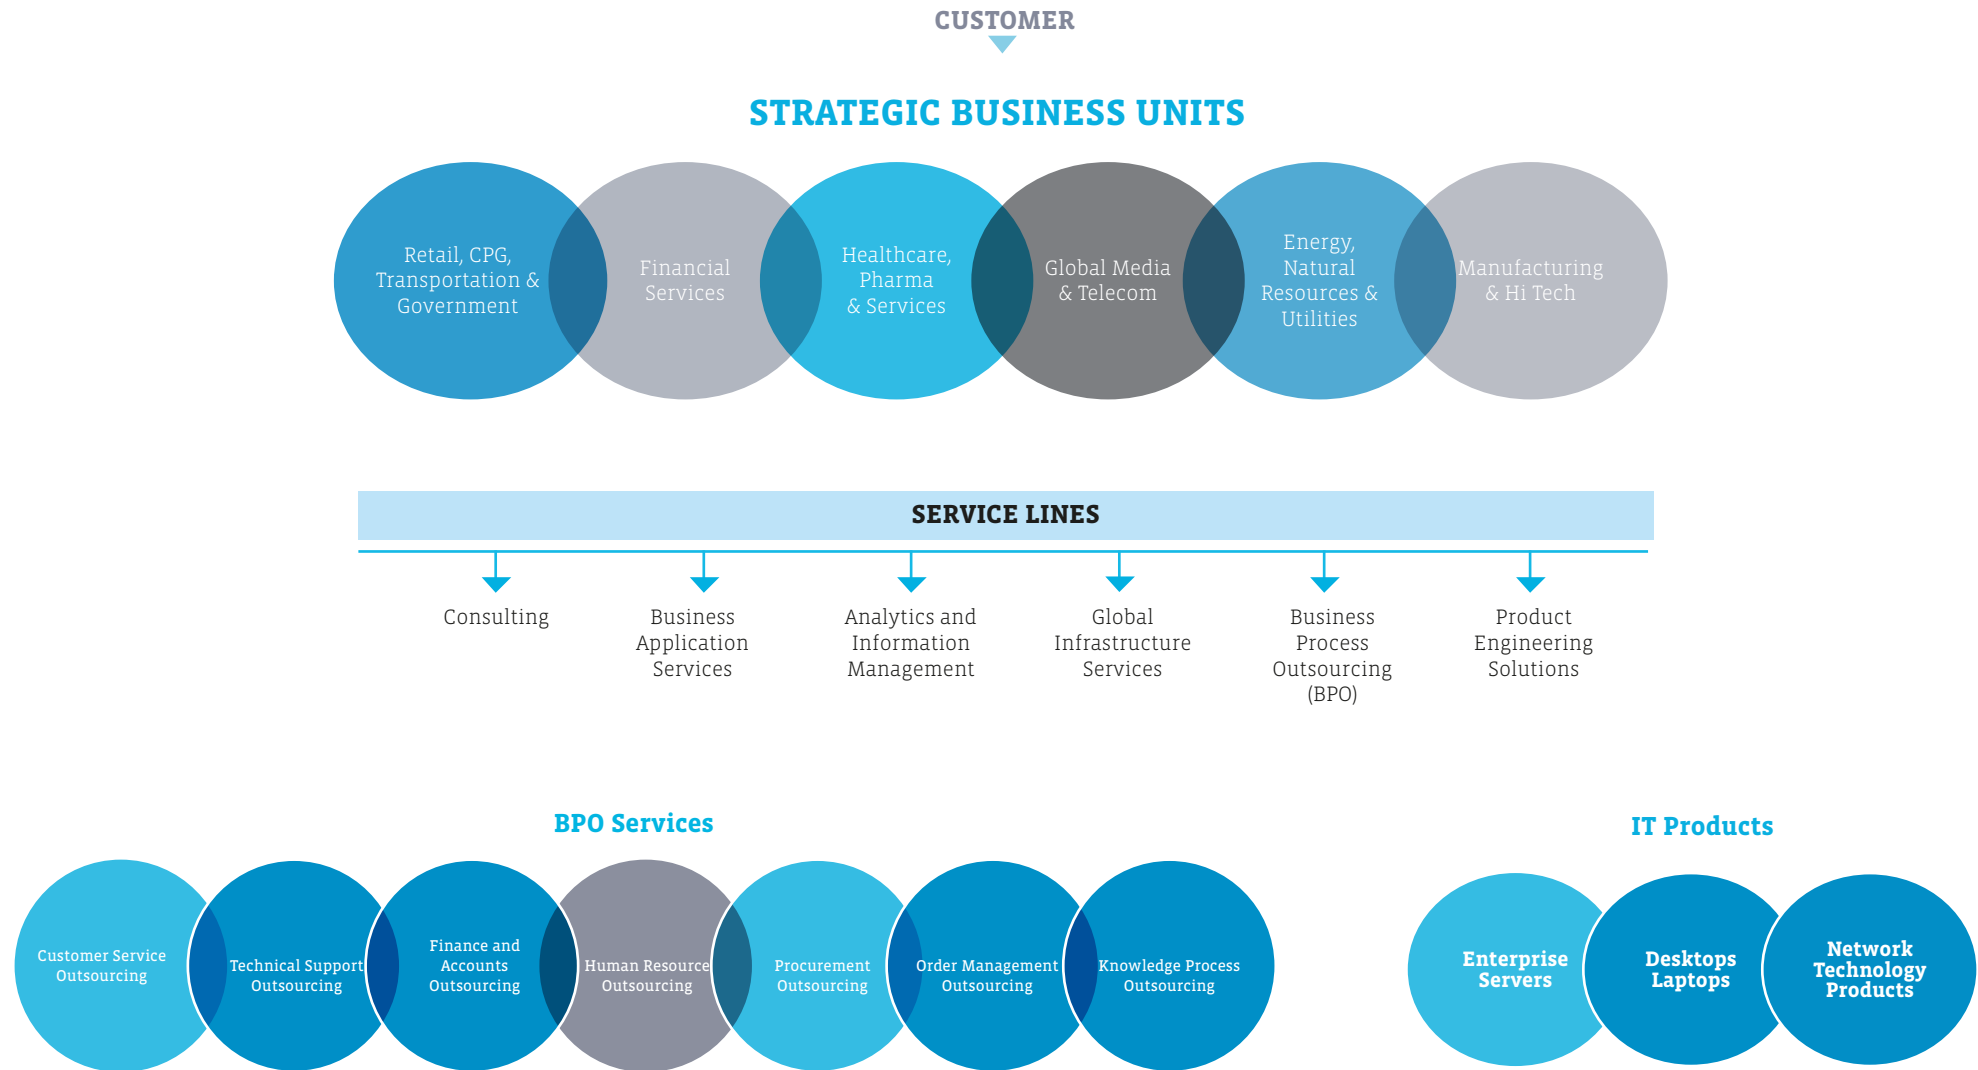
CUSTOMER

STRATEGIC BUSINESS UNITS

Retail, CPG, Transportation & Government

Financial Services

Healthcare, Pharma & Services

Global Media & Telecom

Energy, Natural Resources & Utilities

Manufacturing & Hi Tech

SERVICE LINES

Consulting

Business Application Services

Analytics and Information Management

Global Infrastructure Services

Business Process Outsourcing (BPO)

Product Engineering Solutions

BPO Services

Customer Service Outsourcing

Technical Support Outsourcing

Finance and Accounts Outsourcing

Human Resource Outsourcing

Procurement Outsourcing

Order Management Outsourcing

Knowledge Process Outsourcing

IT Products

Enterprise Servers

Desktops Laptops

Network Technology Products